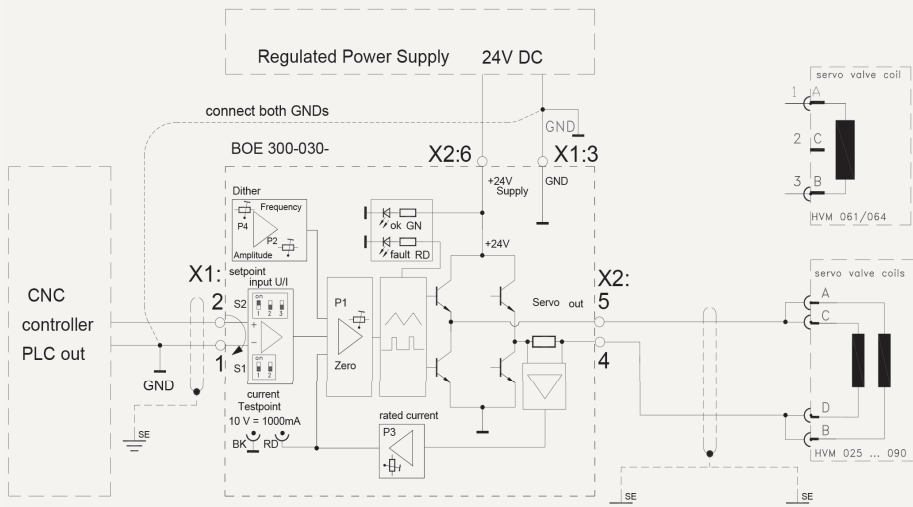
Regulated Power Supply 24V DC

connect both GNDs

GND

BOE 300-030-

X2:6

X1:3

+24V Supply

GND

servo valve coil

1 A

2 C

3 B

HVM 061/064

Dither

Frequency

P4

P2

Amplitude

ok GN

fault RD

+24V

X1:

setpoint input U/I

2

S2

on 1 2 3

S1

on 1 2

1

CNC controller PLC out

GND

SE

P1

Zero

Servo out

X2:

5

4

servo valve coils

A

C

D

B

HVM 025 ... 090

current Testpoint

10 V = 1000mA

BK RD

rated current

P3

SE

SE